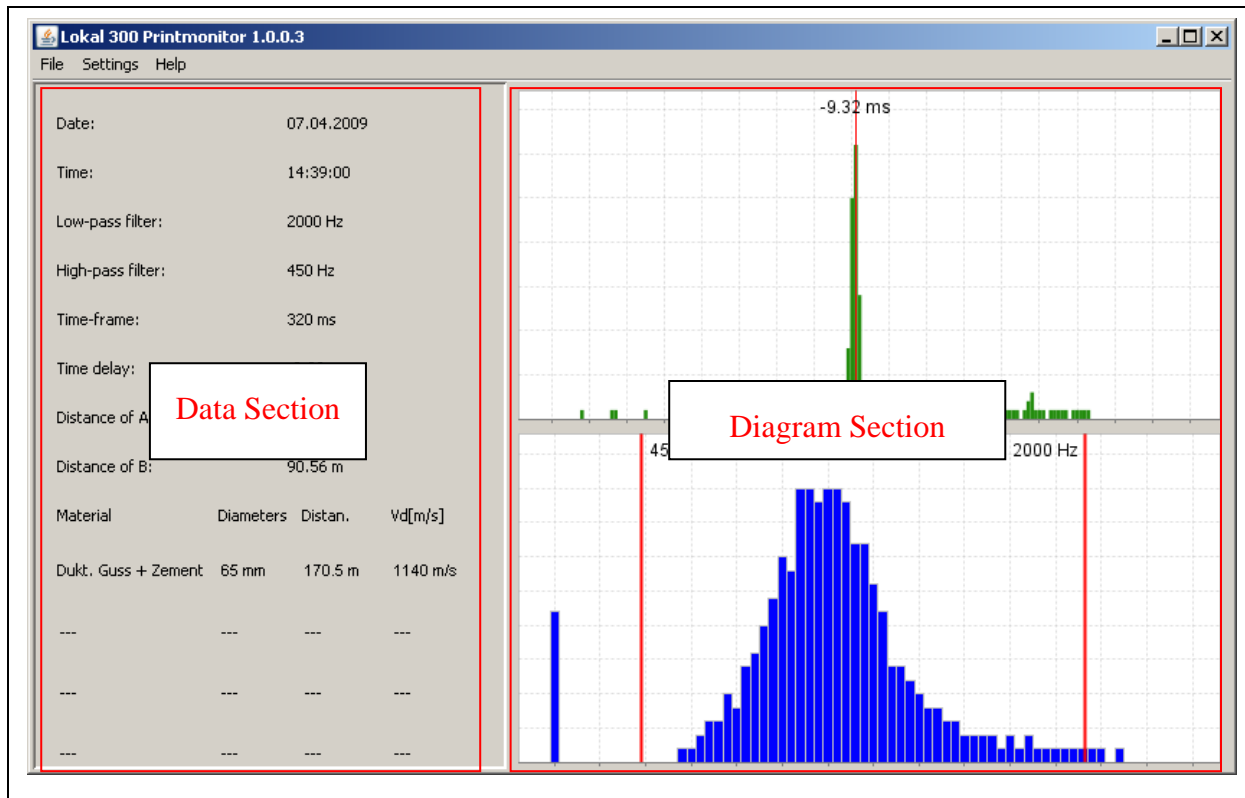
Lokal 300 Printmonitor 1.0.0.3

File Settings Help

Date: 07.04.2009

Time: 14:39:00

Low-pass filter: 2000 Hz

High-pass filter: 450 Hz

Time-frame: 320 ms

Time delay:

Distance of A

Distance of B: 90.56 m

| Material | Diameters | Distan. | Vd[m/s] |
|---|---|---|---|
| Dukt. Guss + Zement | 65 mm | 170.5 m | 1140 m/s |
| --- | --- | --- | --- |
| --- | --- | --- | --- |
| --- | --- | --- | --- |

Data Section

-9.32 ms

Diagram Section

45

2000 Hz